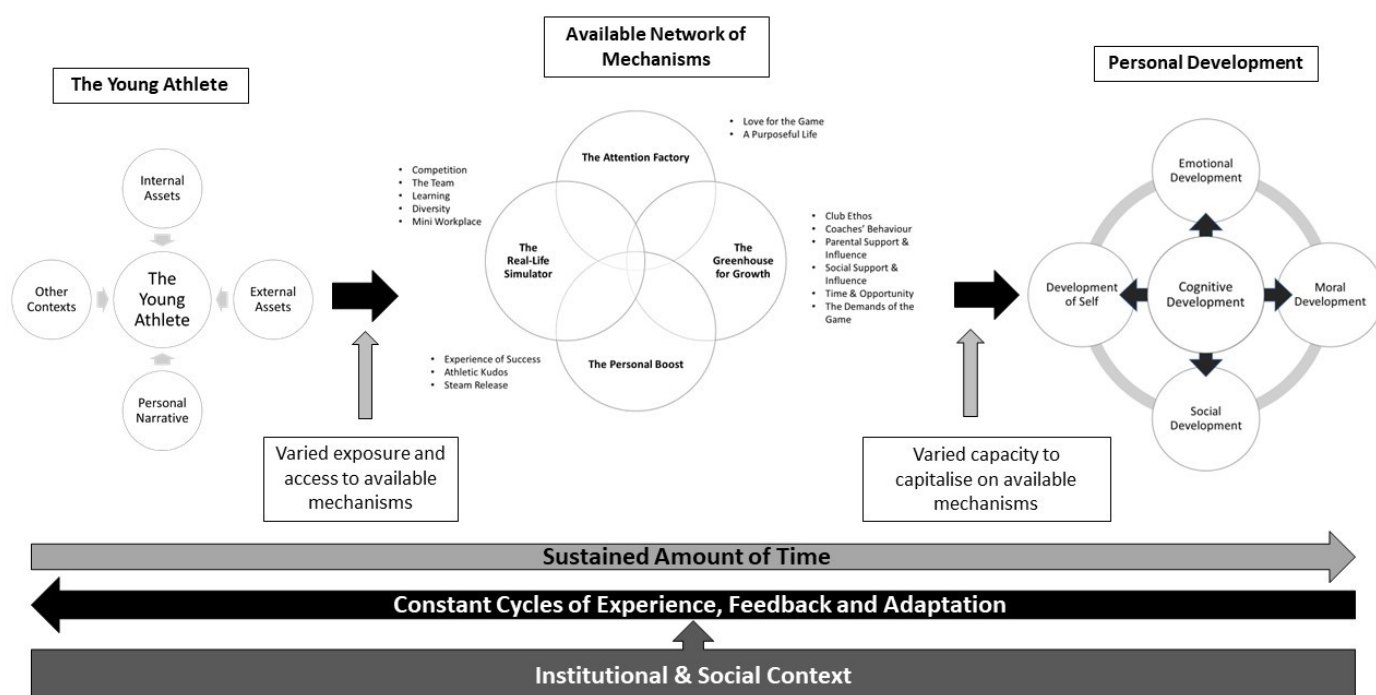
The Young Athlete

Internal Assets

Other Contexts

The Young Athlete

External Assets

Personal Narrative

Available Network of Mechanisms

- Love for the Game
- A Purposeful Life

The Attention Factory

- Competition
- The Team
- Learning
- Diversity
- Mini Workplace

The Real-Life Simulator

The Greenhouse for Growth

- Club Ethos
- Coaches' Behaviour
- Parental Support & Influence
- Social Support & Influence
- Time & Opportunity
- The Demands of the Game

The Personal Boost

- Experience of Success
- Athletic Kudos
- Steam Release

Varied exposure and access to available mechanisms

Varied capacity to capitalise on available mechanisms

Personal Development

Emotional Development

Development of Self

Cognitive Development

Moral Development

Social Development

Sustained Amount of Time

Constant Cycles of Experience, Feedback and Adaptation

Institutional & Social Context